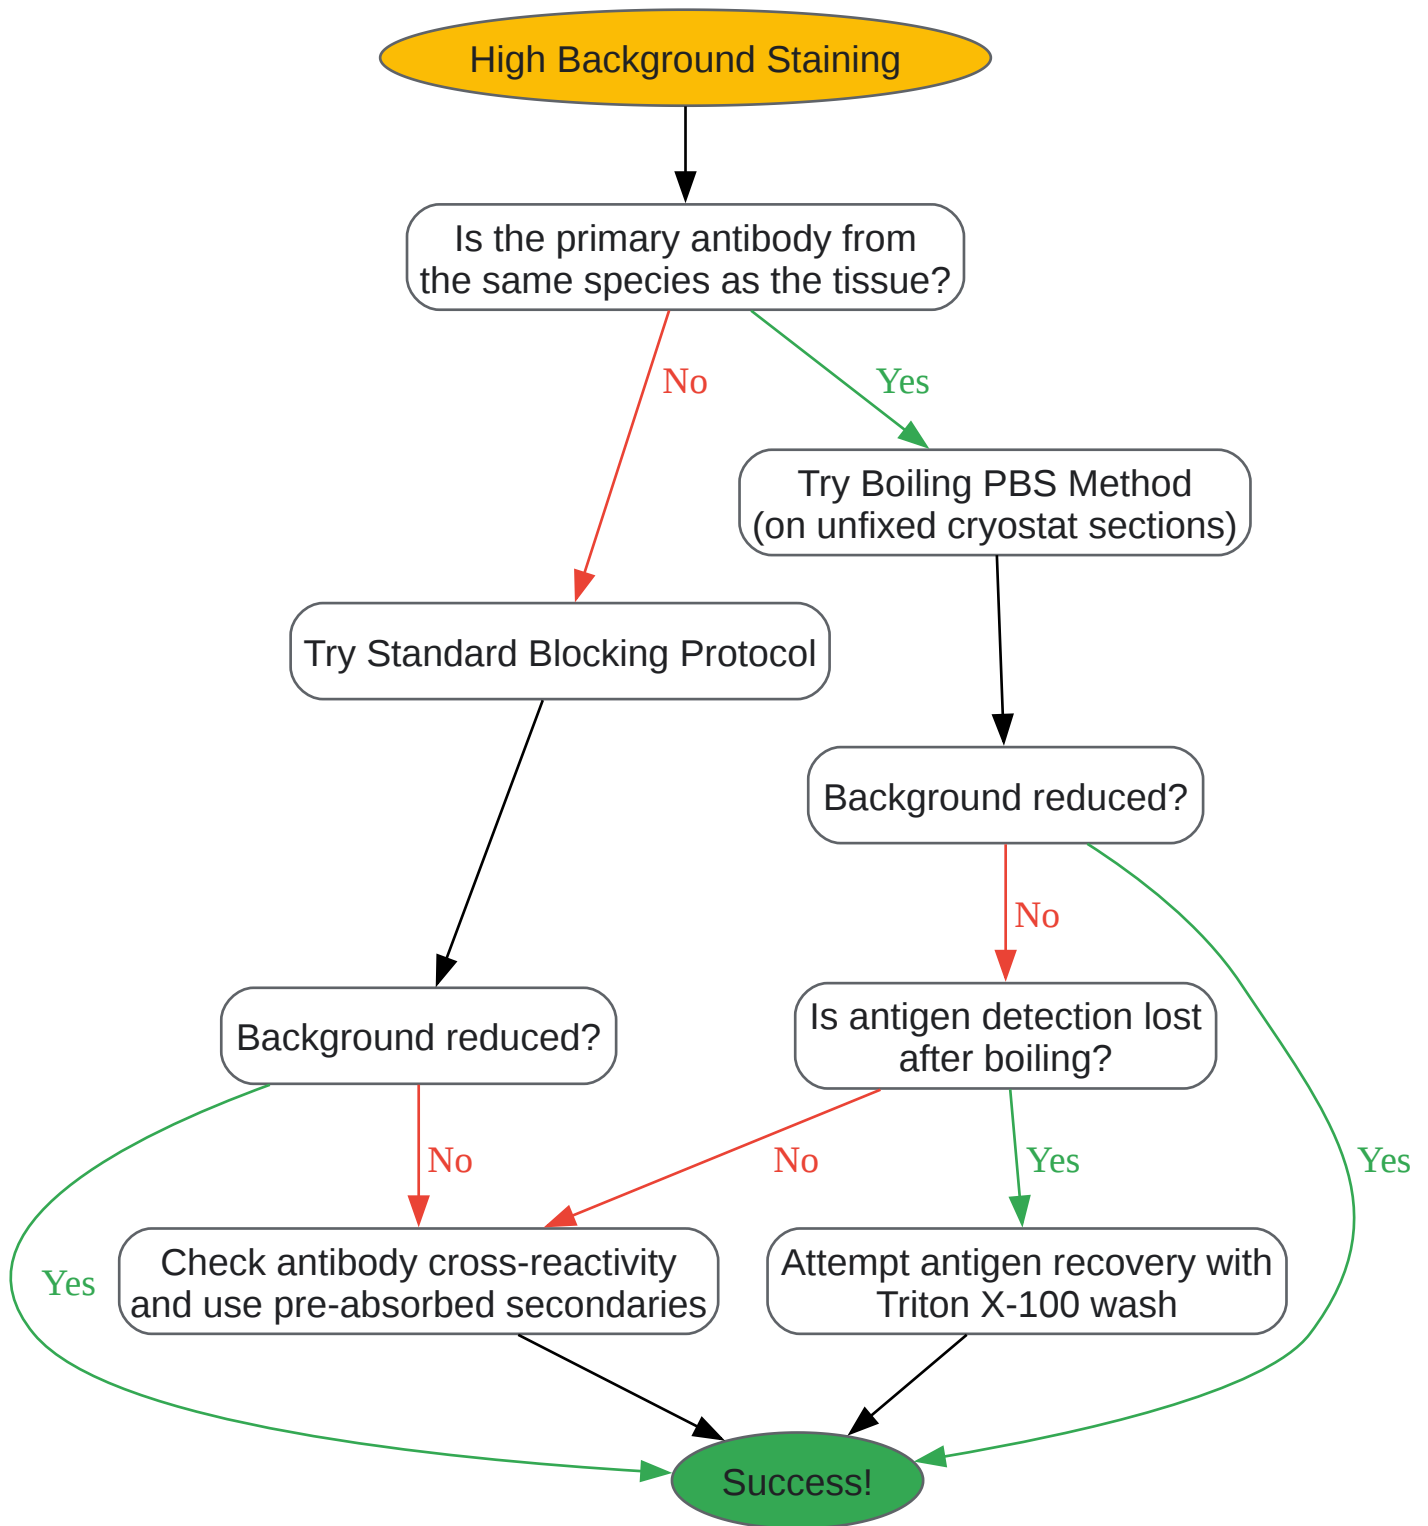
High Background Staining

Is the primary antibody from the same species as the tissue?

No

Yes

Try Boiling PBS Method (on unfixed cryostat sections)

Try Standard Blocking Protocol

Background reduced?

No

Background reduced?

Is antigen detection lost after boiling?

No

No

Yes

Yes

Yes

Check antibody cross-reactivity and use pre-absorbed secondaries

Attempt antigen recovery with Triton X-100 wash

Success!